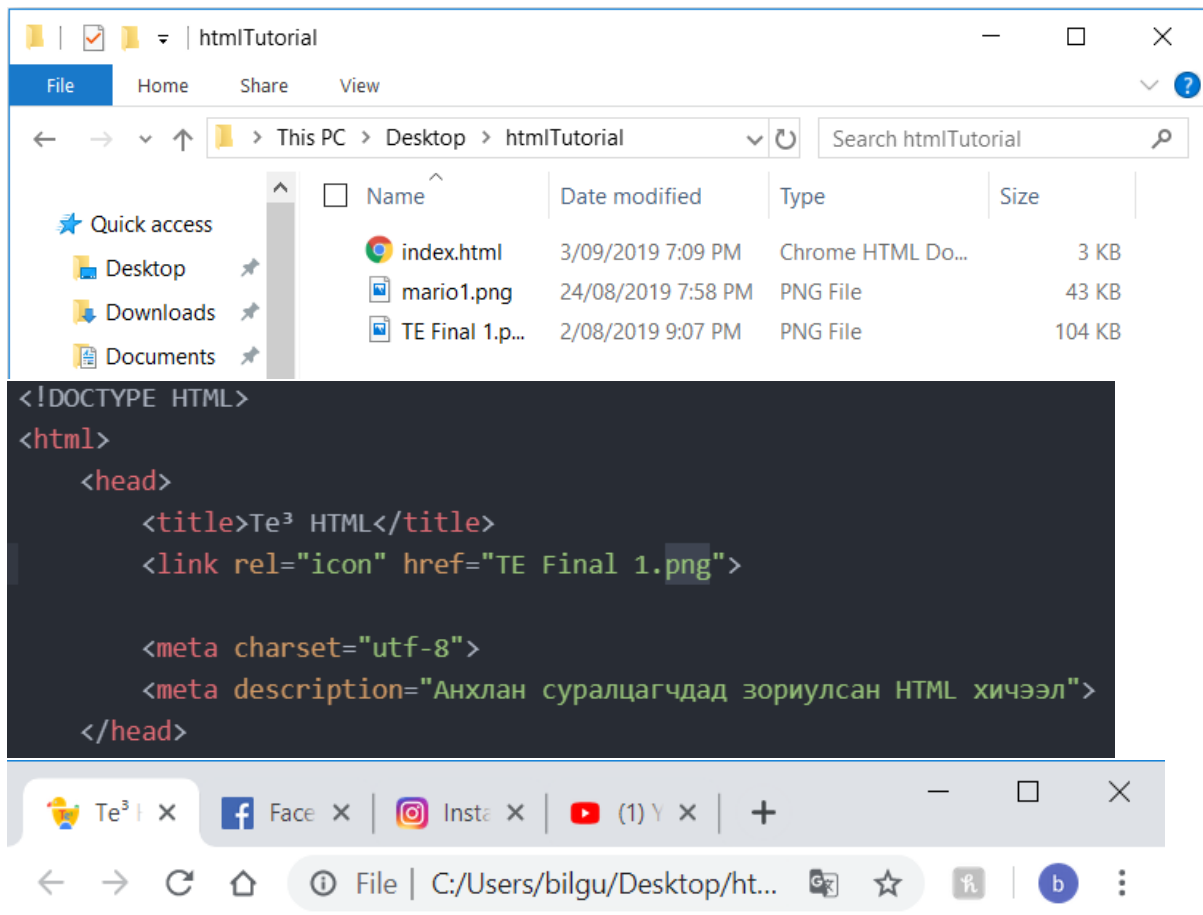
htmlTutorial

File Home Share View

This PC > Desktop > htmlTutorial

Search htmlTutorial

Quick access
Desktop
Downloads
Documents

| Name | Date modified | Type | Size |
|---|---|---|---|
| index.html | 3/09/2019 7:09 PM | Chrome HTML Do... | 3 KB |
| mario1.png | 24/08/2019 7:58 PM | PNG File | 43 KB |
| TE Final 1.p... | 2/08/2019 9:07 PM | PNG File | 104 KB |

<!DOCTYPE HTML>
<html>
<head>
<title>Te³ HTML</title>
<link rel="icon" href="TE Final 1.png">

<meta charset="utf-8">
<meta description="Анхлан суралцагчдад зориулсан HTML хичээл">
</head>

Te³ I
Face
Insta
(1) Y
+

File | C:/Users/bilgu/Desktop/ht...

b